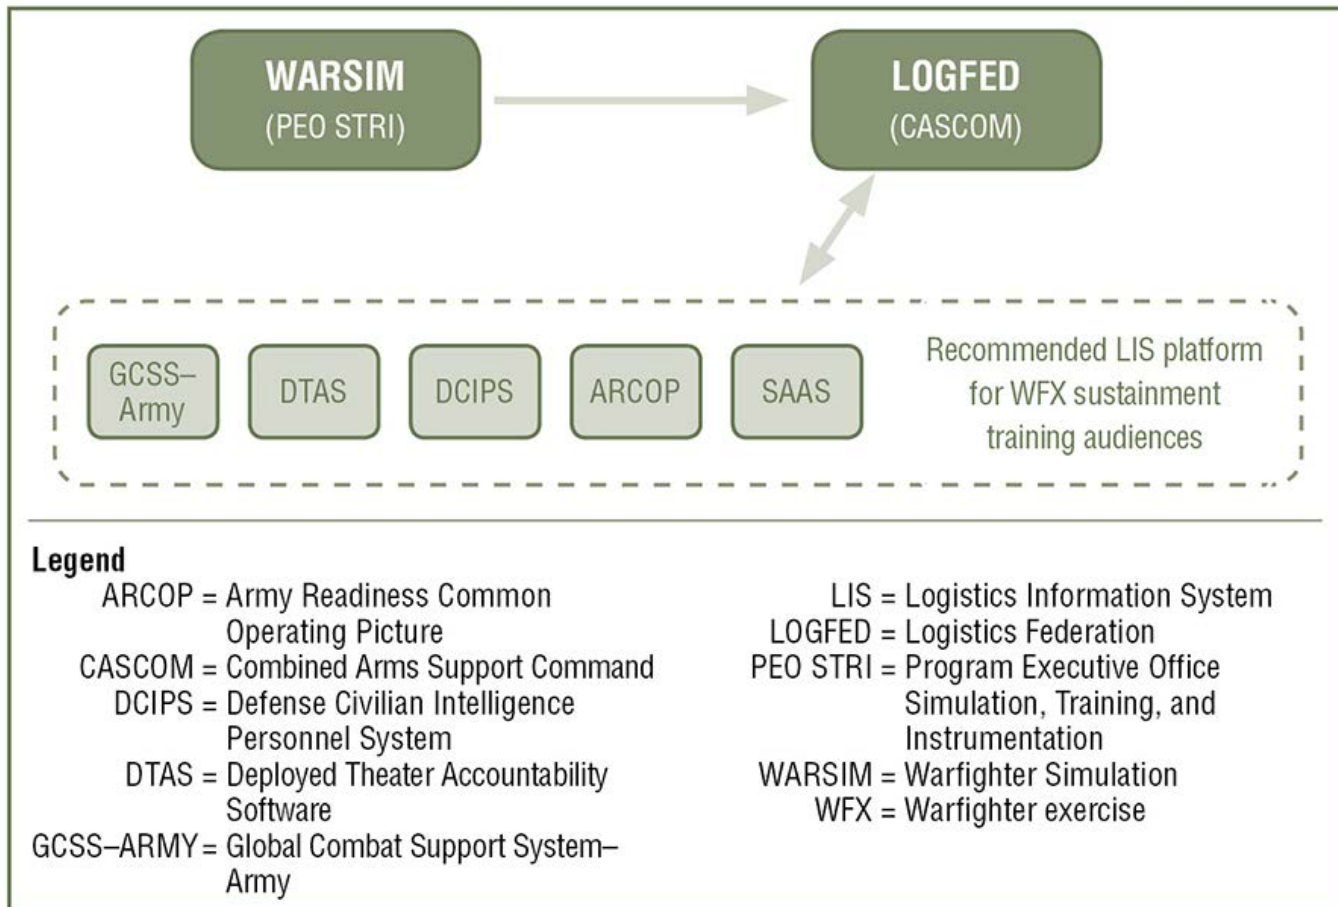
WARSIM
(PEO STRI)

LOGFED
(CASCOM)

GCSS–Army

DTAS

DCIPS

ARCOP

SAAS

Recommended LIS platform for WFX sustainment training audiences

Legend
ARCOP = Army Readiness Common Operating Picture
CASCOM = Combined Arms Support Command
DCIPS = Defense Civilian Intelligence Personnel System
DTAS = Deployed Theater Accountability Software
GCSS–ARMY = Global Combat Support System–Army

LIS = Logistics Information System
LOGFED = Logistics Federation
PEO STRI = Program Executive Office Simulation, Training, and Instrumentation
WARSIM = Warfighter Simulation
WFX = Warfighter exercise